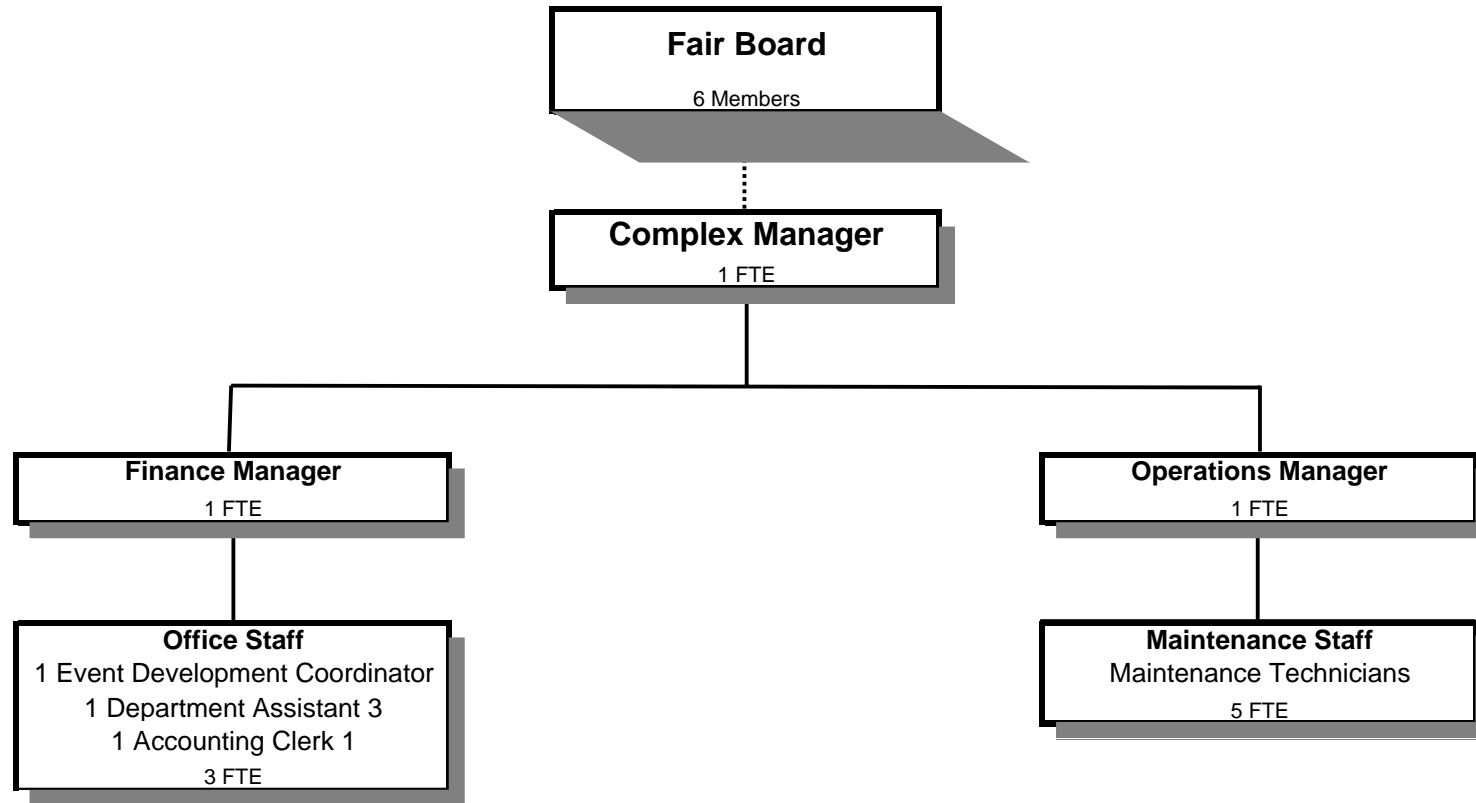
Fair Board
6 Members

Complex Manager
1 FTE

Finance Manager
1 FTE

Operations Manager
1 FTE

Office Staff
1 Event Development Coordinator
1 Department Assistant 3
1 Accounting Clerk 1
3 FTE

Maintenance Staff
Maintenance Technicians
5 FTE